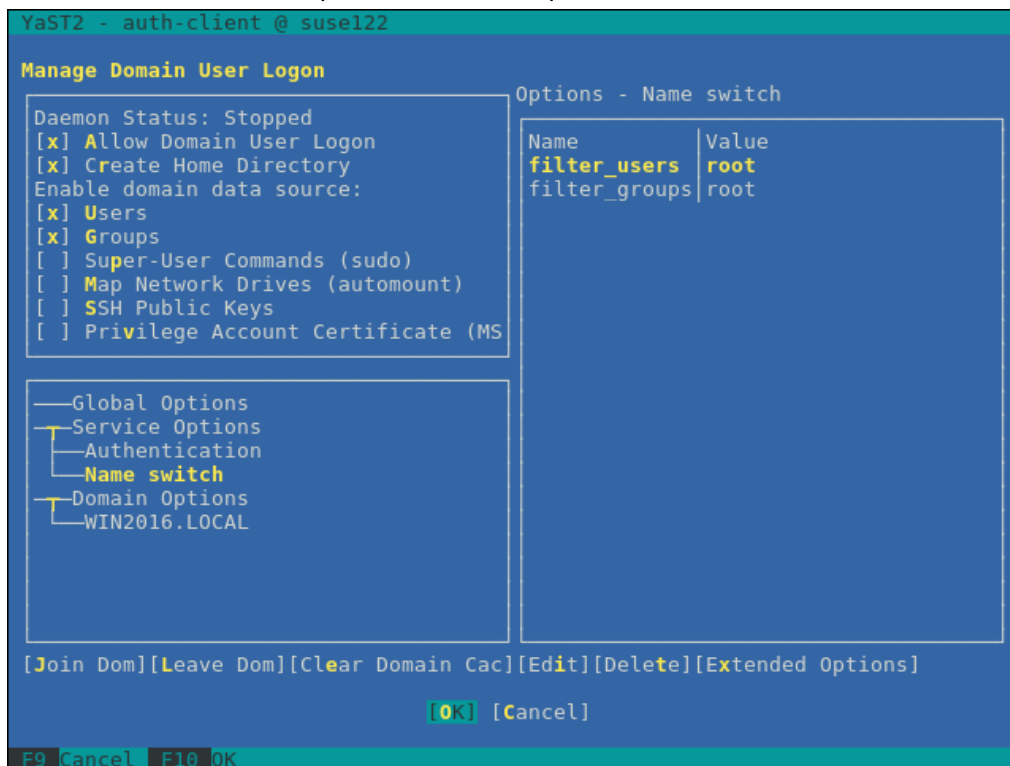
YaST2 - auth-client @ suse122

Manage Domain User Logon

Daemon Status: Stopped
[x] Allow Domain User Logon
[x] Create Home Directory
Enable domain data source:
[x] Users
[x] Groups
[ ] Super-User Commands (sudo)
[ ] Map Network Drives (automount)
[ ] SSH Public Keys
[ ] Privilege Account Certificate (MS

Global Options
Service Options
Authentication
Name switch
Domain Options
WIN2016.LOCAL

Options - Name switch

| Name | Value |
|---|---|
| filter_users | root |
| filter_groups | root |

[Join Dom][Leave Dom][Clear Domain Cac][Edit][Delete][Extended Options]

[OK] [Cancel]

F9 Cancel F10 OK